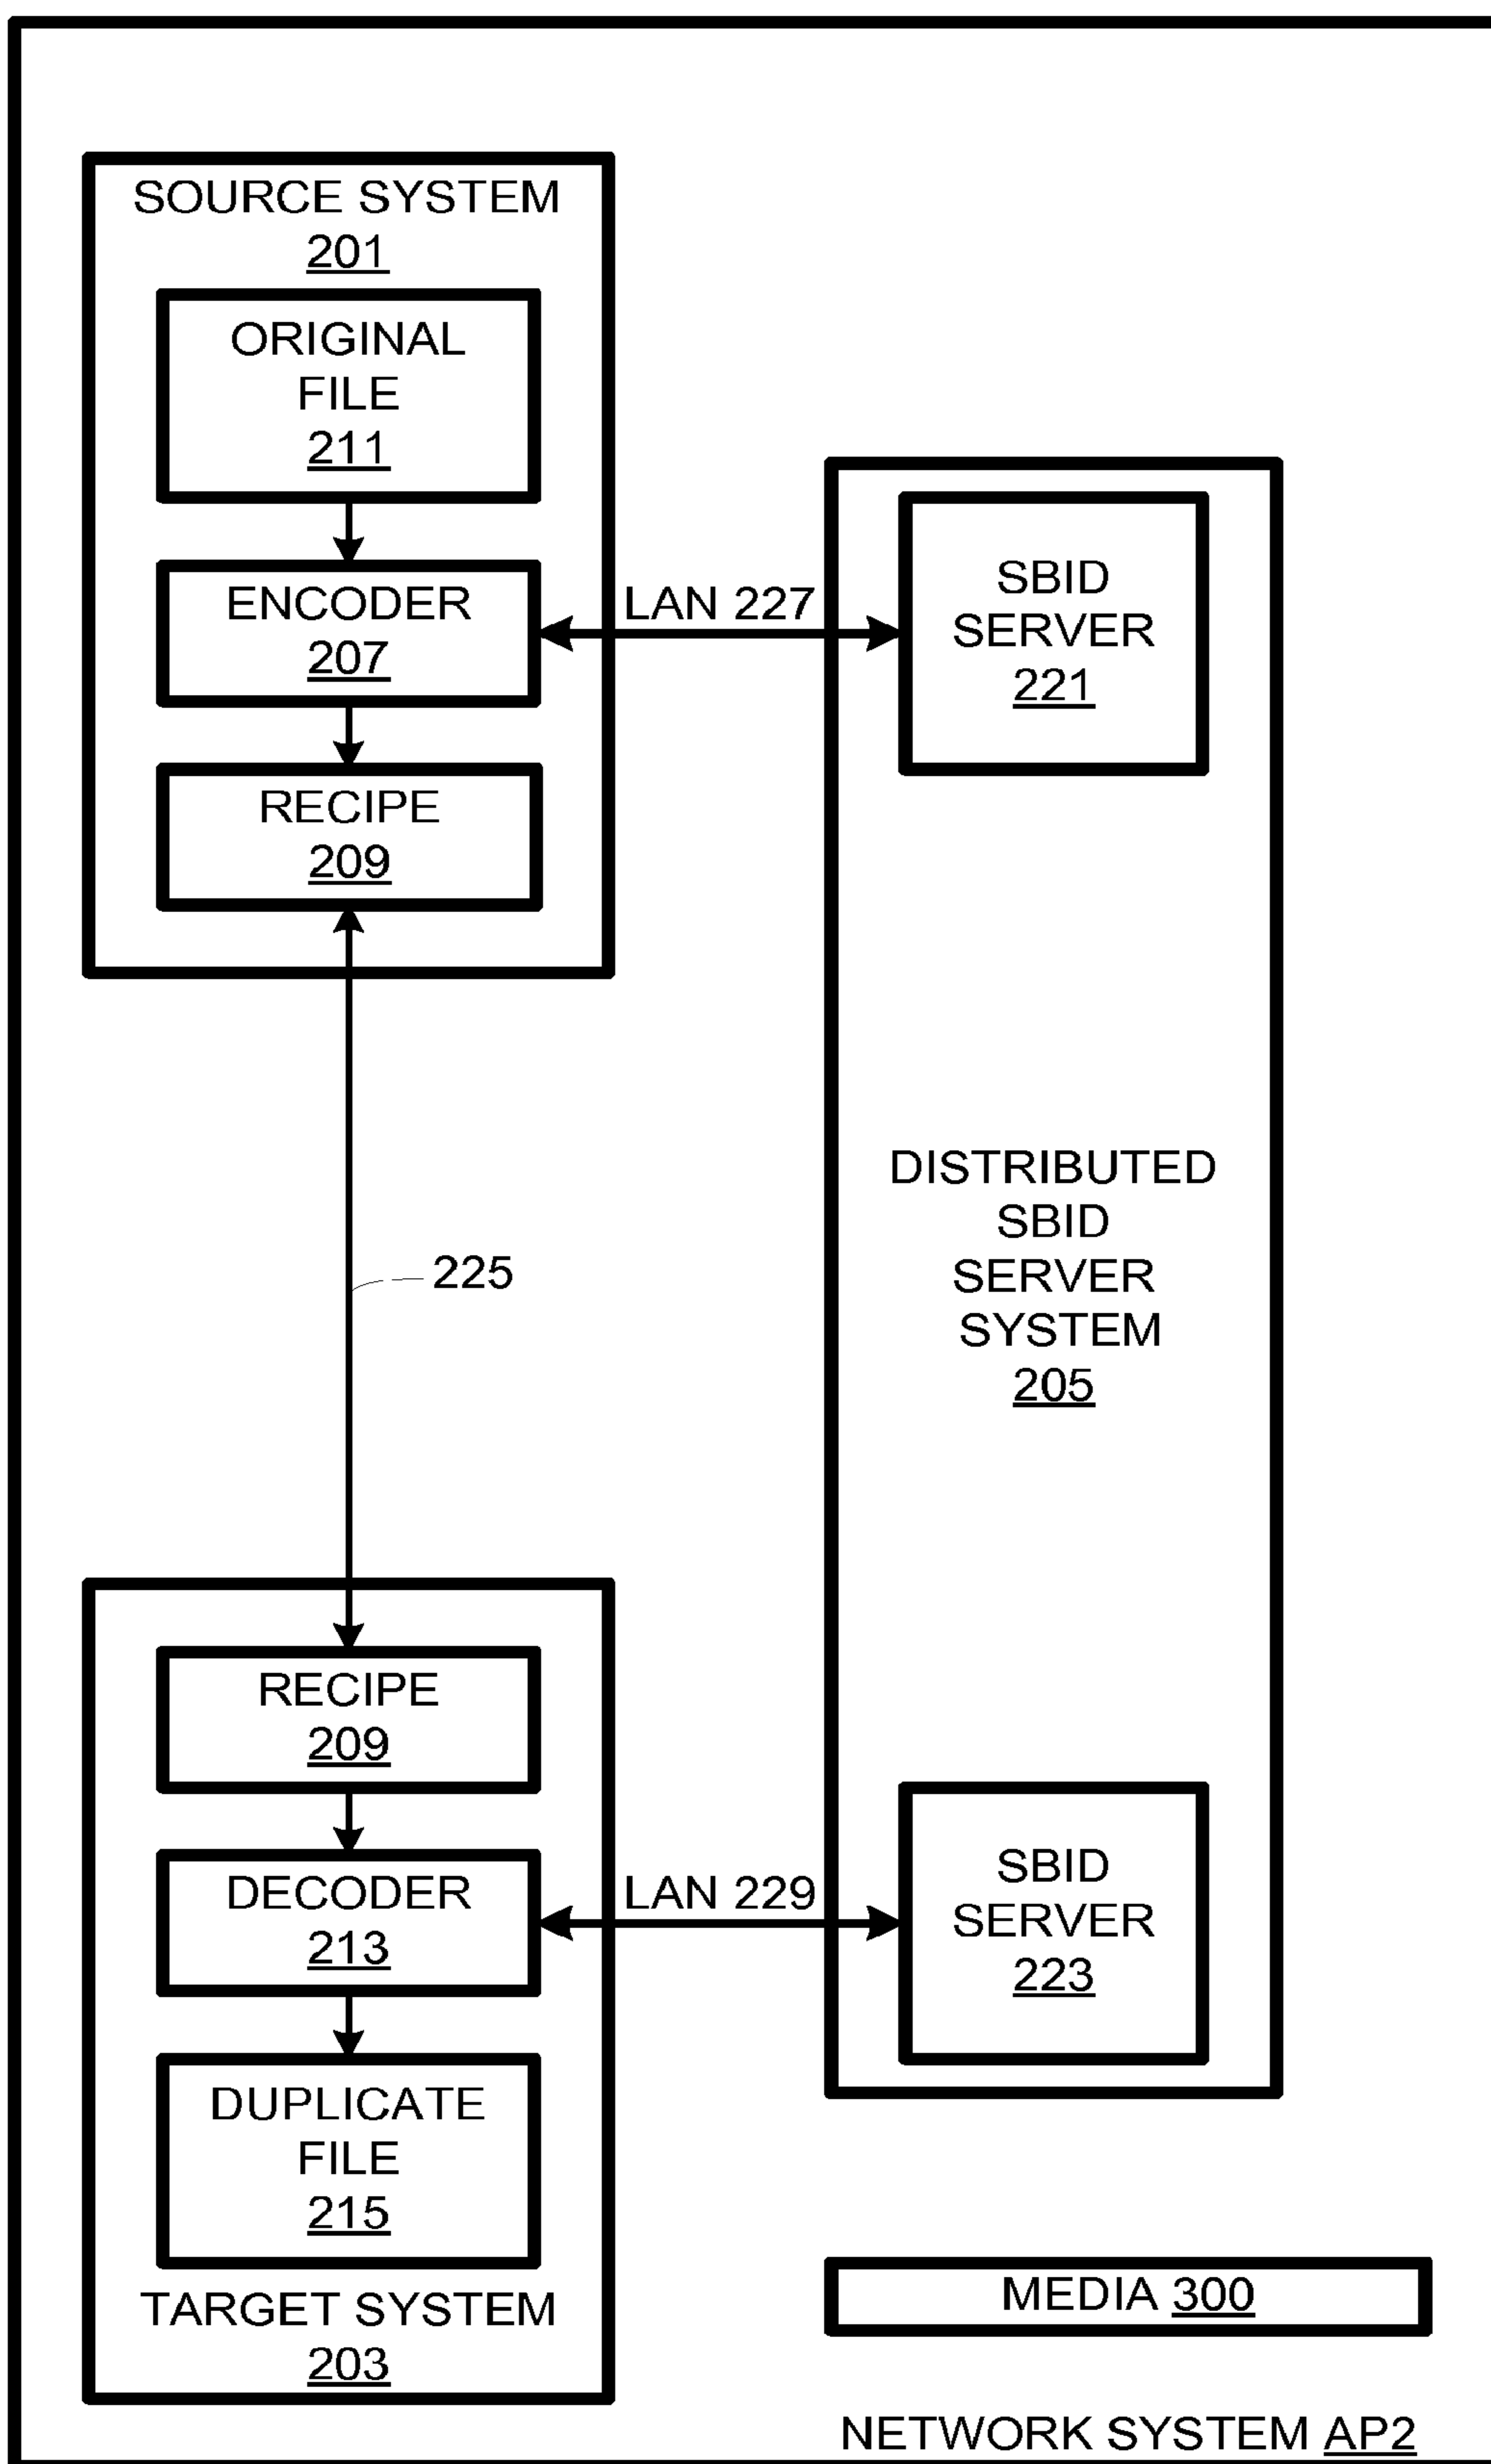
SOURCE SYSTEM
201

ORIGINAL
FILE
211

ENCODER
207

RECIPE
209

LAN 227

SBID
SERVER
221

DISTRIBUTED
SBID
SERVER
SYSTEM
205

225

RECIPE
209

DECODER
213

LAN 229

SBID
SERVER
223

DUPLICATE
FILE
215

TARGET SYSTEM
203

MEDIA 300

NETWORK SYSTEM AP2